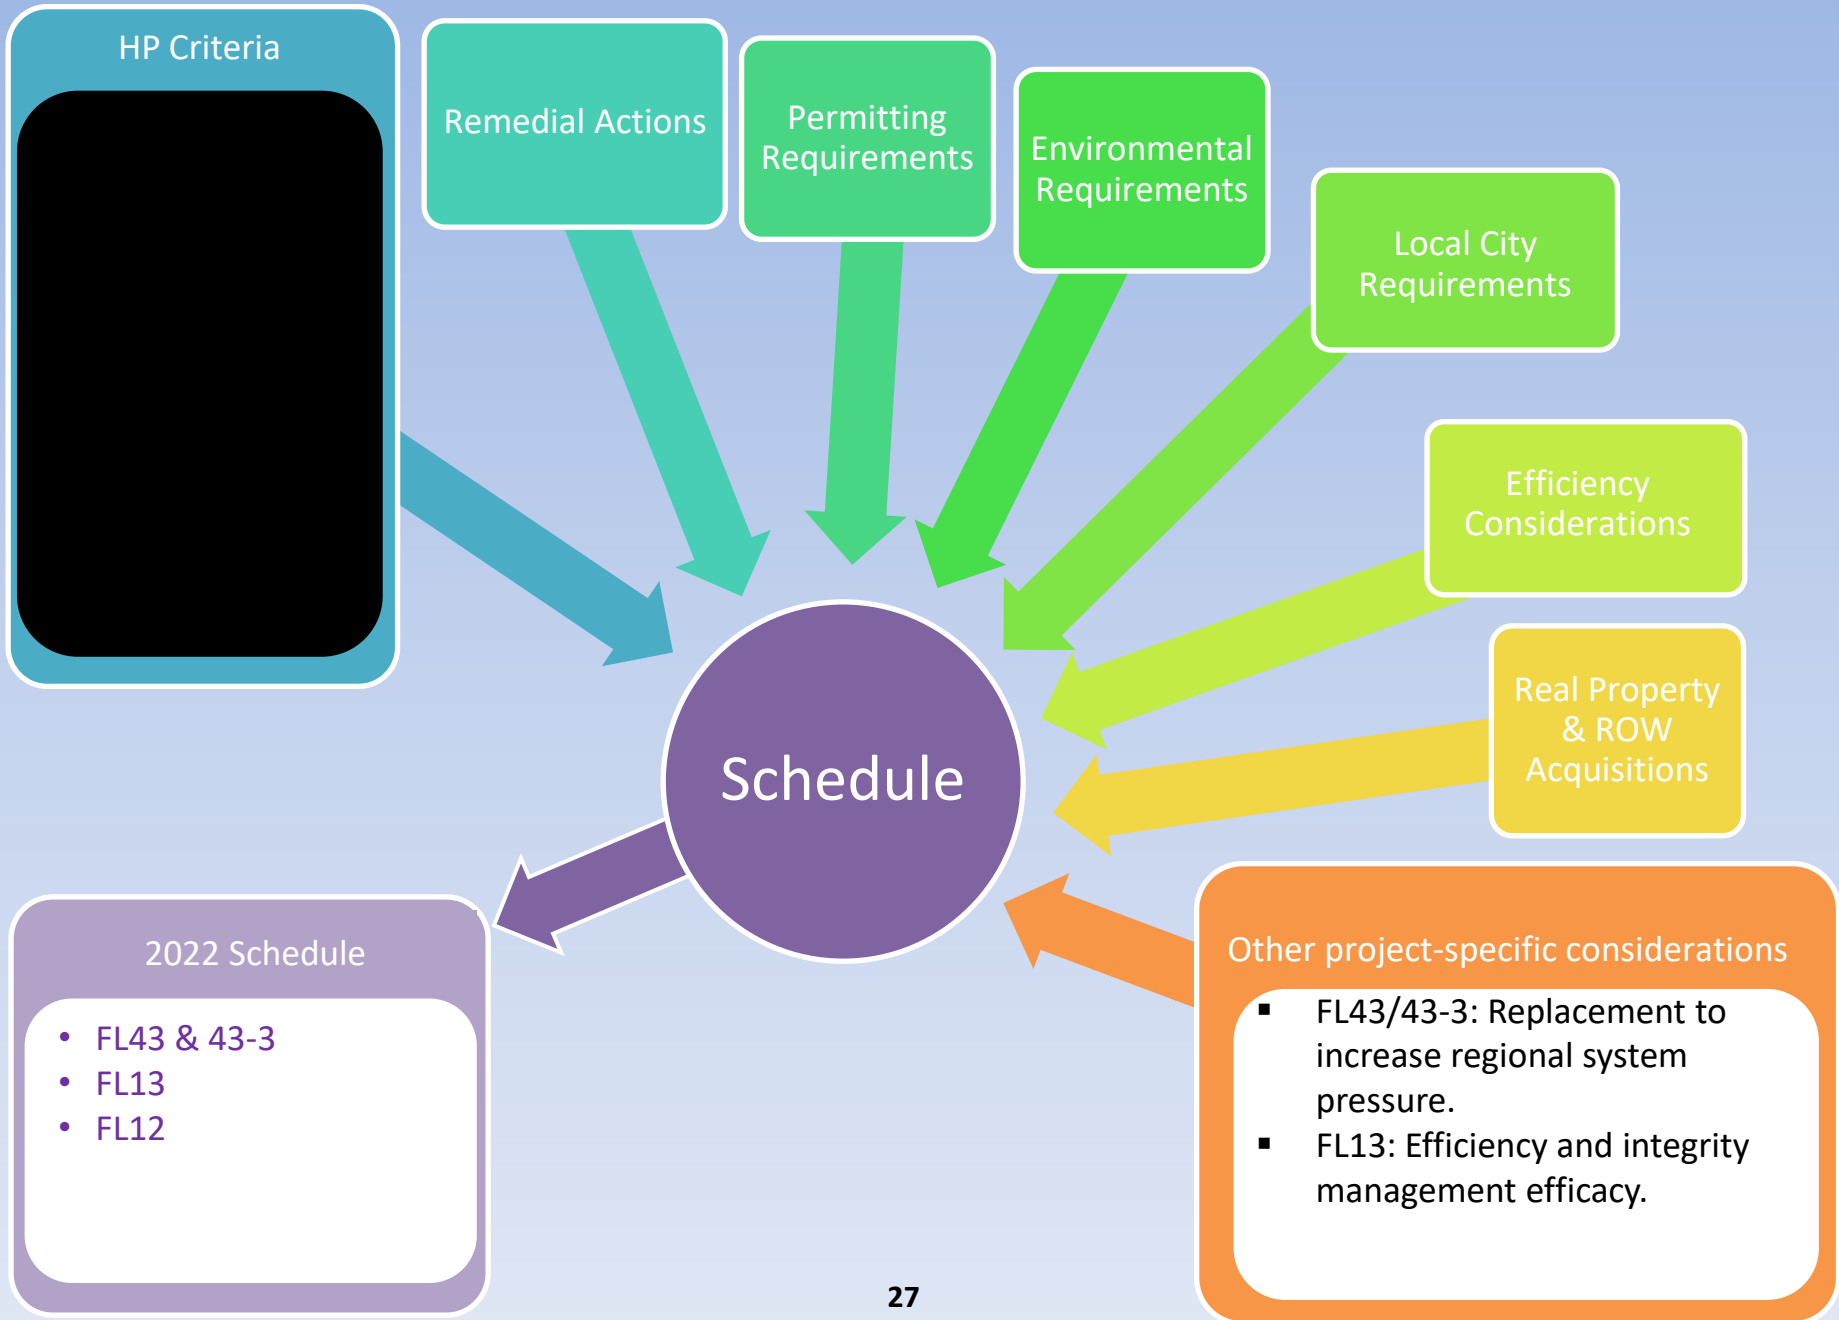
HP Criteria

Remedial Actions

Permitting Requirements

Environmental Requirements

Local City Requirements

Efficiency Considerations

Real Property & ROW Acquisitions

Schedule

2022 Schedule

- FL43 & 43-3
- FL13
- FL12

Other project-specific considerations

- FL43/43-3: Replacement to increase regional system pressure.
- FL13: Efficiency and integrity management efficacy.

27